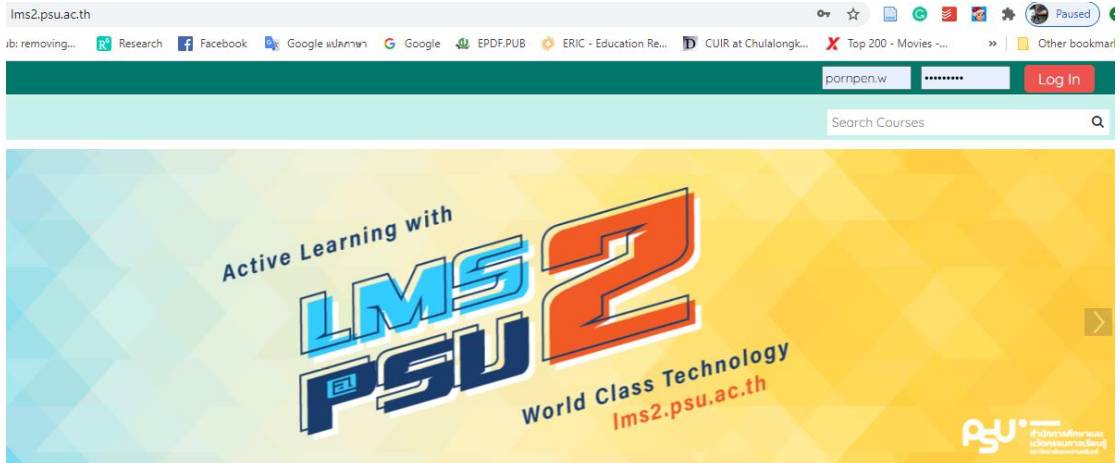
lms2.psu.ac.th

Paused

ıb: removing... Research Facebook Google แปลภาษา Google EPDF.PUB ERIC - Education Re... CUIR at Chulalongk... Top 200 - Movies -... » Other bookmarks

pornpen.w •••••••••• Log In

Search Courses

Active Learning with

LMS PSU 2

World Class Technology

lms2.psu.ac.th

PSU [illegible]